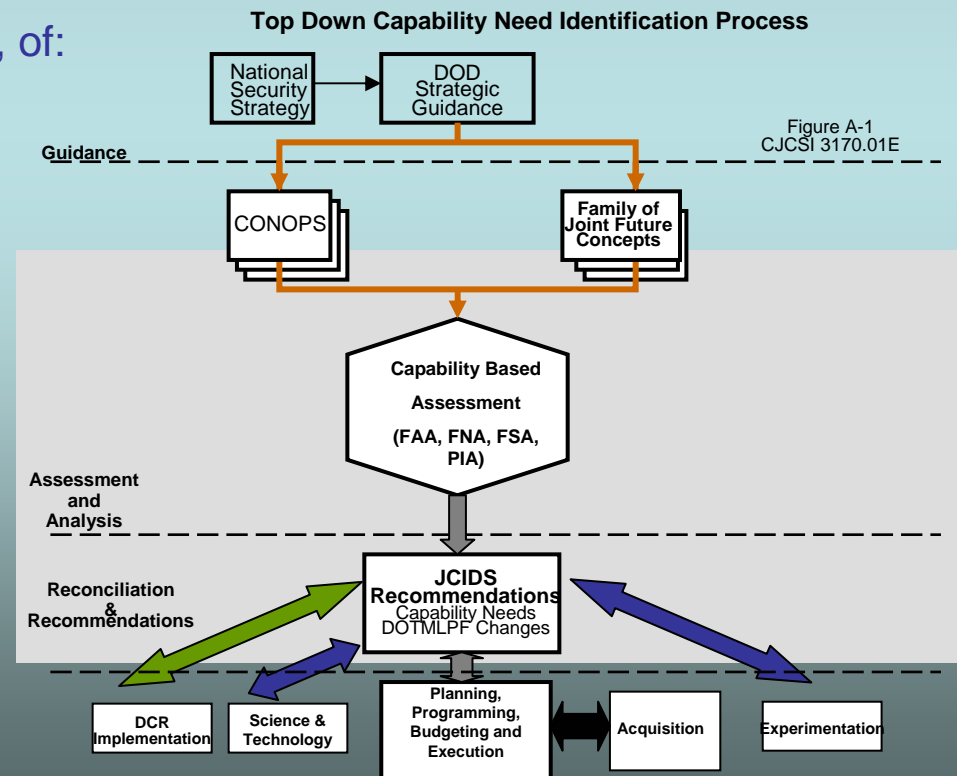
, of:

Top Down Capability Need Identification Process

National Security Strategy

DOD Strategic Guidance

Figure A-1
CJCSI 3170.01E

Guidance

CONOPS

Family of Joint Future Concepts

Capability Based Assessment (FAA, FNA, FSA, PIA)

Assessment and Analysis

Reconciliation & Recommendations

JCIDS Recommendations
Capability Needs
DOTMLPF Changes

DCR Implementation

Science & Technology

Planning, Programming, Budgeting and Execution

Acquisition

Experimentation